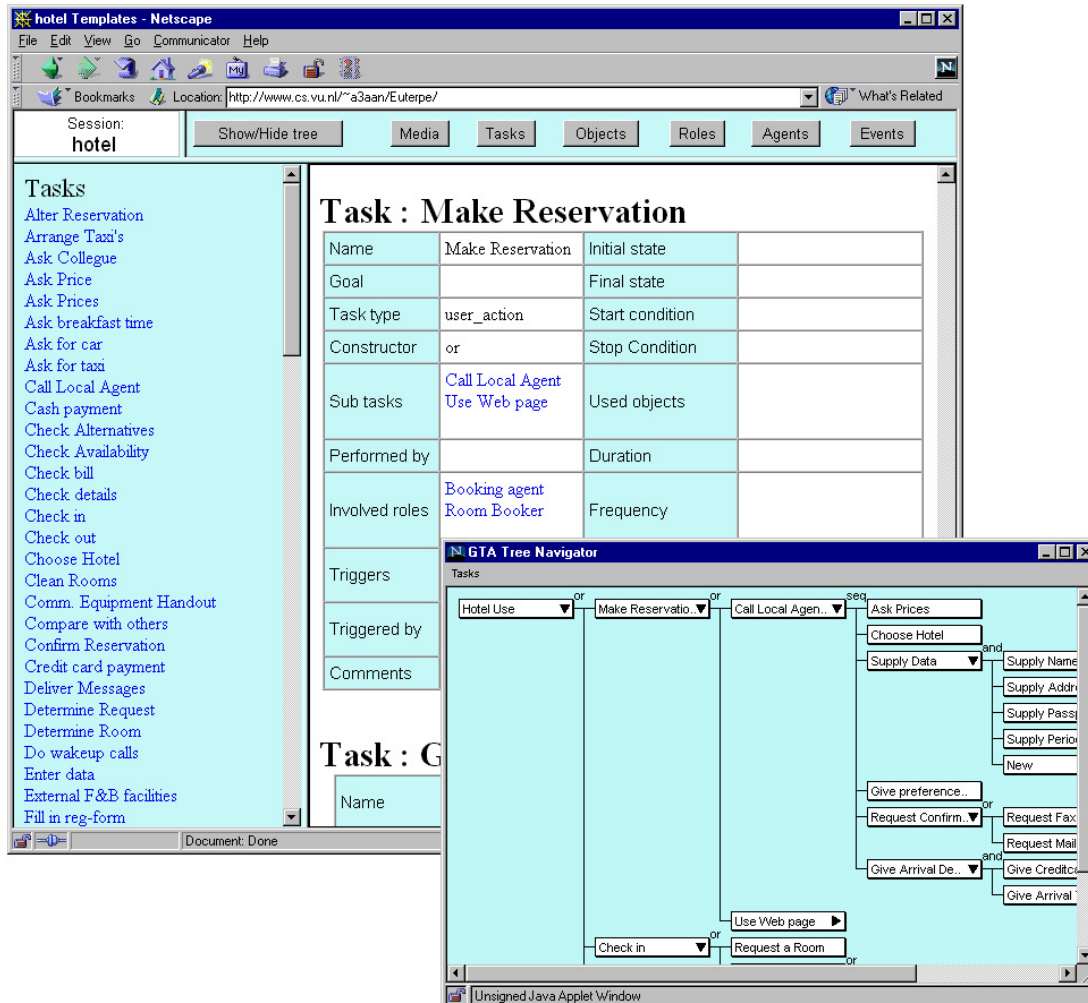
hotel Templates - Netscape

File Edit View Go Communicator Help

Bookmarks Location: http://www.cs.vu.nl/~a3aan/Euterpe/ What's Related

Session: hotel

Show/Hide tree Media Tasks Objects Roles Agents Events

Tasks
Alter Reservation
Arrange Taxi's
Ask Collegue
Ask Price
Ask Prices
Ask breakfast time
Ask for car
Ask for taxi
Call Local Agent
Cash payment
Check Alternatives
Check Availability
Check bill
Check details
Check in
Check out
Choose Hotel
Clean Rooms
Comm. Equipment Handout
Compare with others
Confirm Reservation
Credit card payment
Deliver Messages
Determine Request
Determine Room
Do wakeup calls
Enter data
External F&B facilities
Fill in reg-form

Task : Make Reservation

| Name | Make Reservation | Initial state | |
|---|---|---|---|
| Goal | | Final state | |
| Task type | user_action | Start condition | |
| Constructor | or | Stop Condition | |
| Sub tasks | Call Local Agent Use Web page | Used objects | |
| Performed by | | Duration | |
| Involved roles | Booking agent Room Booker | Frequency | |
| Triggers | | | |
| Triggered by | | | |
| Comments | | | |

Task : G

Name

Document: Done

GTA Tree Navigator

Tasks

Hotel Use or Make Reservatio.. or Call Local Agen.. seq Ask Prices
Choose Hotel
Supply Data and Supply Name
Supply Addr
Supply Pass
Supply Perio
New
Give preference..
or Request Confirm.. Request Fax
Request Mail
and Give Arrival De.. Give Creditc
Give Arrival
Use Web page
or Check in Request a Room
or

Unsigned Java Applet Window